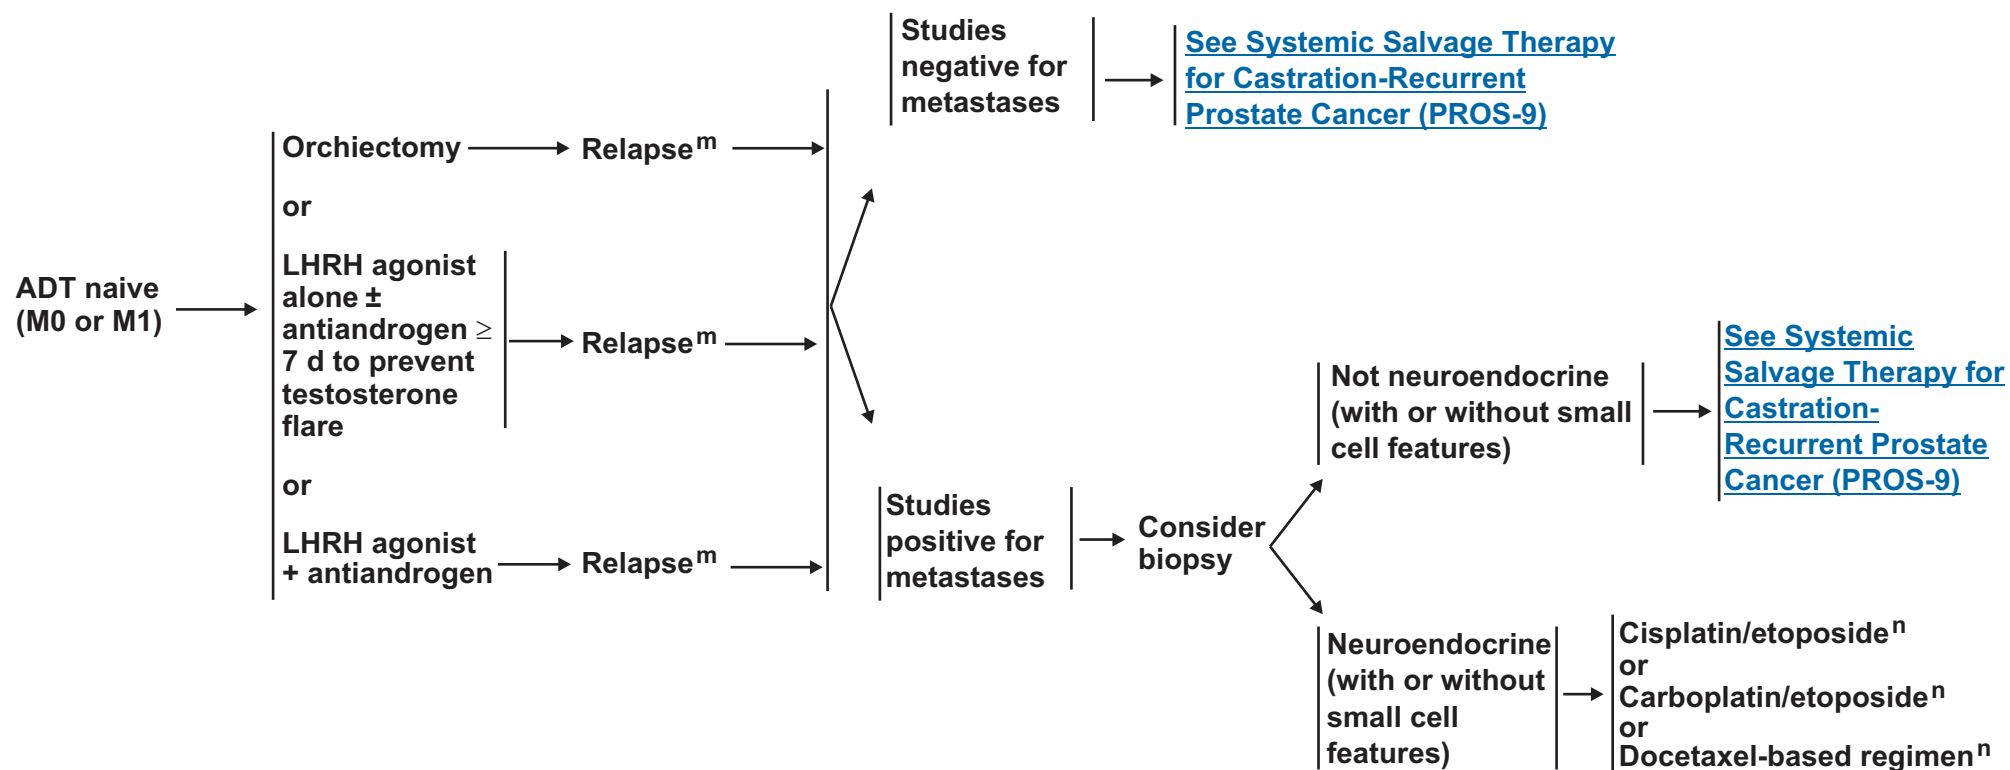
ADT naive (M0 or M1)

Orchiectomy

Relapse$^{m}$

or

LHRH agonist alone ± antiandrogen ≥ 7 d to prevent testosterone flare

Relapse$^{m}$

or

LHRH agonist + antiandrogen

Relapse$^{m}$

Studies negative for metastases

See Systemic Salvage Therapy for Castration-Recurrent Prostate Cancer (PROS-9)

Studies positive for metastases

Consider biopsy

Not neuroendocrine (with or without small cell features)

See Systemic Salvage Therapy for Castration-Recurrent Prostate Cancer (PROS-9)

Neuroendocrine (with or without small cell features)

Cisplatin/etoposide$^{n}$
or
Carboplatin/etoposide$^{n}$
or
Docetaxel-based regimen$^{n}$